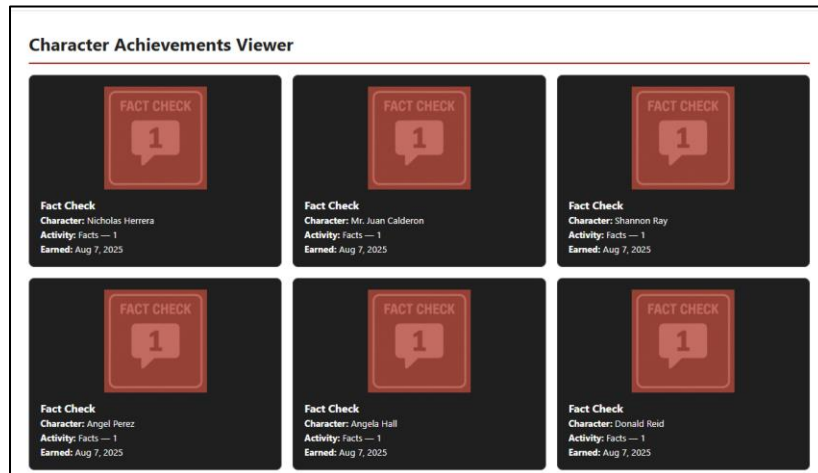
Character Achievements Viewer

FACT CHECK
1
Fact Check
Character: Nicholas Herrera
Activity: Facts — 1
Earned: Aug 7, 2025

FACT CHECK
1
Fact Check
Character: Mr. Juan Calderon
Activity: Facts — 1
Earned: Aug 7, 2025

FACT CHECK
1
Fact Check
Character: Shannon Ray
Activity: Facts — 1
Earned: Aug 7, 2025

FACT CHECK
1
Fact Check
Character: Angel Perez
Activity: Facts — 1
Earned: Aug 7, 2025

FACT CHECK
1
Fact Check
Character: Angela Hall
Activity: Facts — 1
Earned: Aug 7, 2025

FACT CHECK
1
Fact Check
Character: Donald Reid
Activity: Facts — 1
Earned: Aug 7, 2025